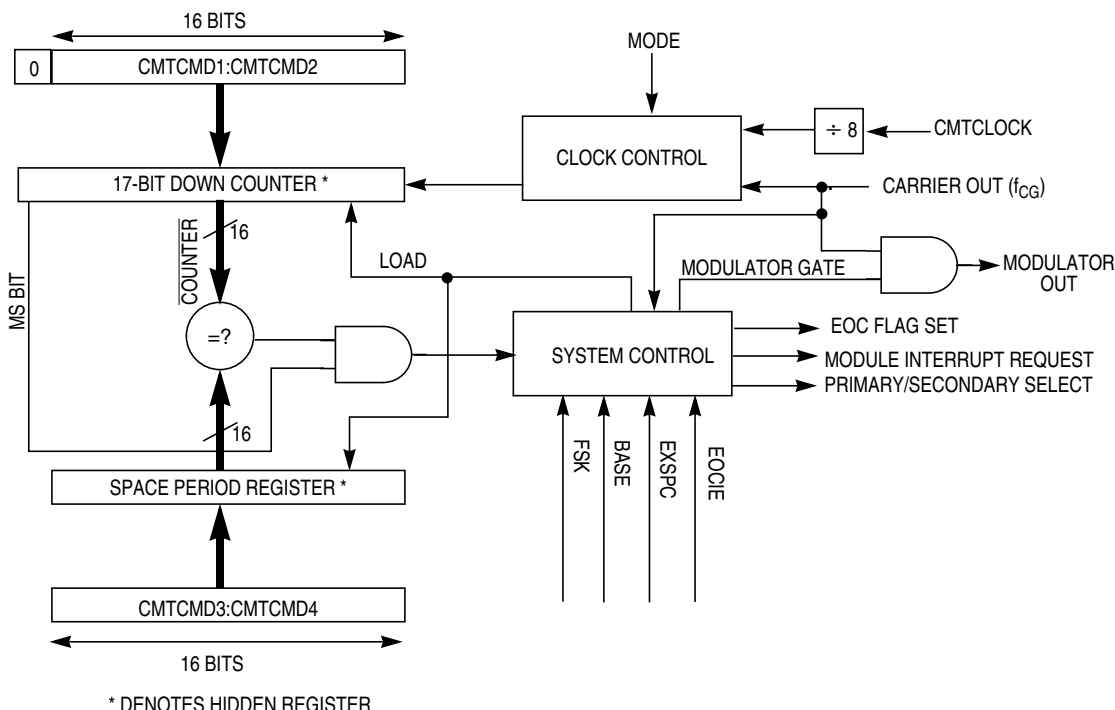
16 BITS

0

CMTCMD1:CMTCMD2

MODE

÷ 8

CMTCLOCK

CLOCK CONTROL

17-BIT DOWN COUNTER *

CARRIER OUT ($f_{CG}$)

$\overline{\text{COUNTER}}$

16

MS BIT

LOAD

MODULATOR GATE

MODULATOR OUT

=?

SYSTEM CONTROL

EOC FLAG SET

MODULE INTERRUPT REQUEST

PRIMARY/SECONDARY SELECT

16

SPACE PERIOD REGISTER *

FSK

BASE

EXSPC

EOCIE

CMTCMD3:CMTCMD4

16 BITS

* DENOTES HIDDEN REGISTER